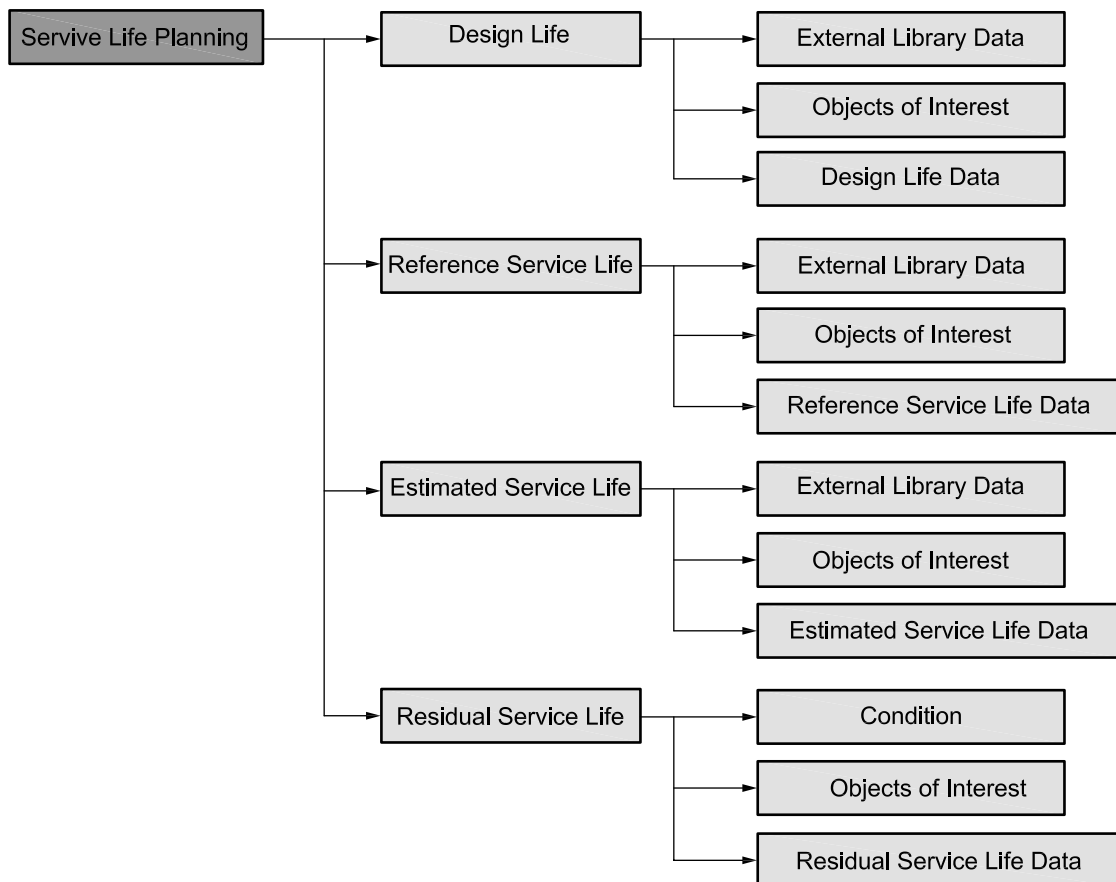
Servive Life Planning

Design Life

External Library Data

Objects of Interest

Design Life Data

Reference Service Life

External Library Data

Objects of Interest

Reference Service Life Data

Estimated Service Life

External Library Data

Objects of Interest

Estimated Service Life Data

Residual Service Life

Condition

Objects of Interest

Residual Service Life Data